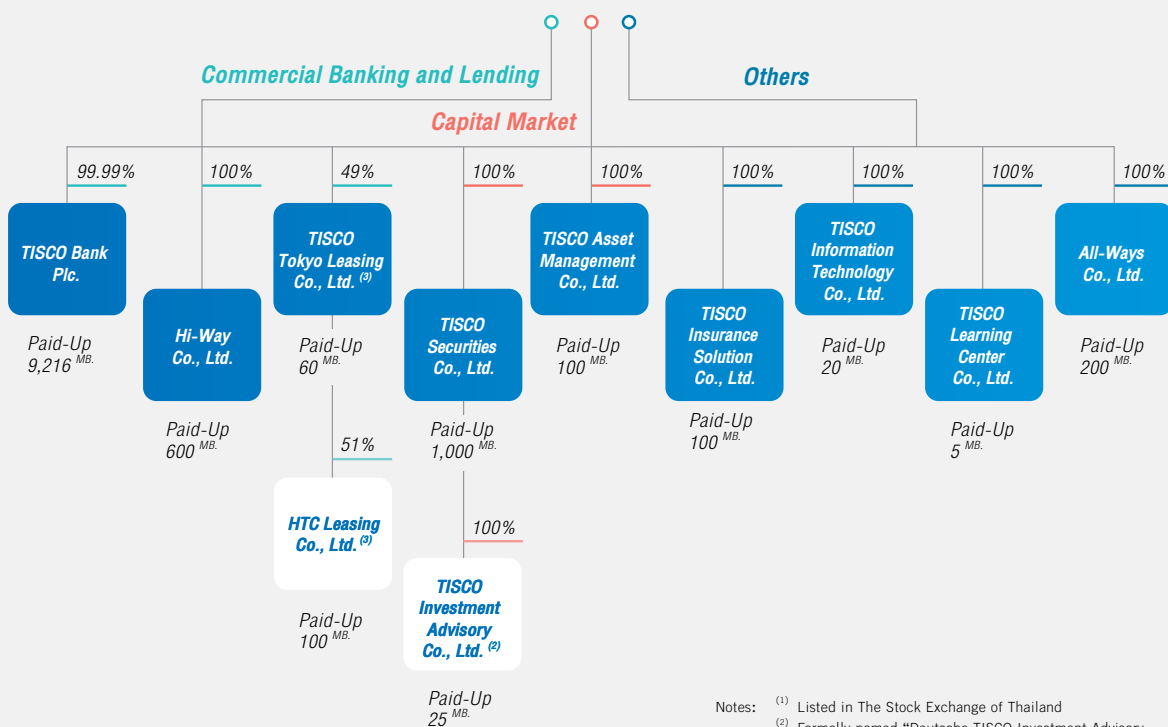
Commercial Banking and Lending

Others

Capital Market

99.99%

TISCO Bank Plc.

Paid-Up 9,216 $^{MB.}$

100%

Hi-Way Co., Ltd.

Paid-Up 600 $^{MB.}$

49%

TISCO Tokyo Leasing Co., Ltd. $^{(3)}$

Paid-Up 60 $^{MB.}$

51%

HTC Leasing Co., Ltd. $^{(3)}$

Paid-Up 100 $^{MB.}$

100%

TISCO Securities Co., Ltd.

Paid-Up 1,000 $^{MB.}$

100%

TISCO Investment Advisory Co., Ltd. $^{(2)}$

Paid-Up 25 $^{MB.}$

100%

TISCO Asset Management Co., Ltd.

Paid-Up 100 $^{MB.}$

100%

TISCO Insurance Solution Co., Ltd.

Paid-Up 100 $^{MB.}$

100%

TISCO Information Technology Co., Ltd.

Paid-Up 20 $^{MB.}$

100%

TISCO Learning Center Co., Ltd.

Paid-Up 5 $^{MB.}$

100%

All-Ways Co., Ltd.

Paid-Up 200 $^{MB.}$

Notes: $^{(1)}$ Listed in The Stock Exchange of Thailand
$^{(2)}$ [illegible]